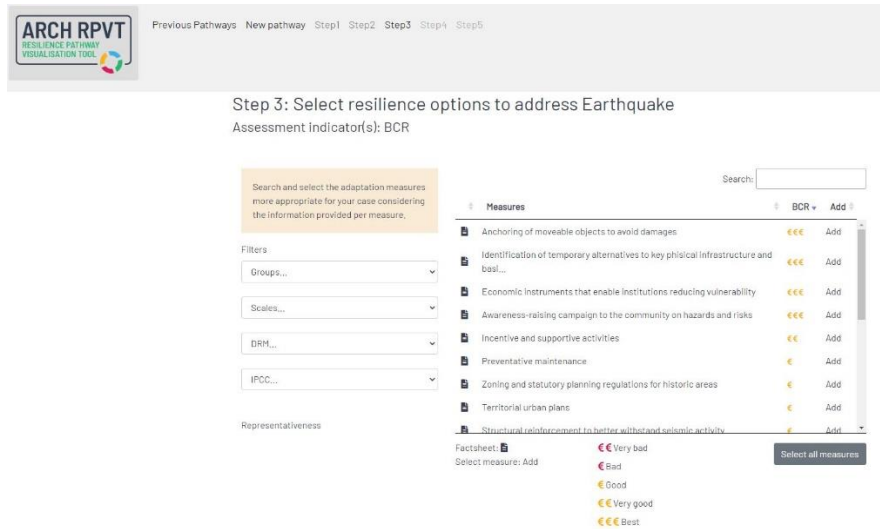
ARCH RPVT
RESILIENCE PATHWAY VISUALISATION TOOL

Previous Pathways New pathway Step1 Step2 Step3 Step4 Step5

Step 3: Select resilience options to address Earthquake
Assessment indicator(s): BCR

Search and select the adaptation measures more appropriate for your case considering the information provided per measure.

Filters

Groups...

Scales...

DRM...

IPCC...

Representativeness

Search:

| | Measures | BCR | Add |
|---|---|---|---|
| | Anchoring of moveable objects to avoid damages | €€€ | Add |
| | Identification of temporary alternatives to key phisical infrastructure and basi... | €€€ | Add |
| | Economic instruments that enable institutions reducing vulnerability | €€€ | Add |
| | Awareness-raising campaign to the community on hazards and risks | €€€ | Add |
| | Incentive and supportive activities | €€ | Add |
| | Preventative maintenance | € | Add |
| | Zoning and statutory planning regulations for historic areas | € | Add |
| | Territorial urban plans | € | Add |
| | Structural reinforcement to better withstand seismic activity | € | Add |

Factsheet:
Select measure: Add

€€ Very bad
€ Bad
€ Good
€€ Very good
€€€ Best

Select all measures